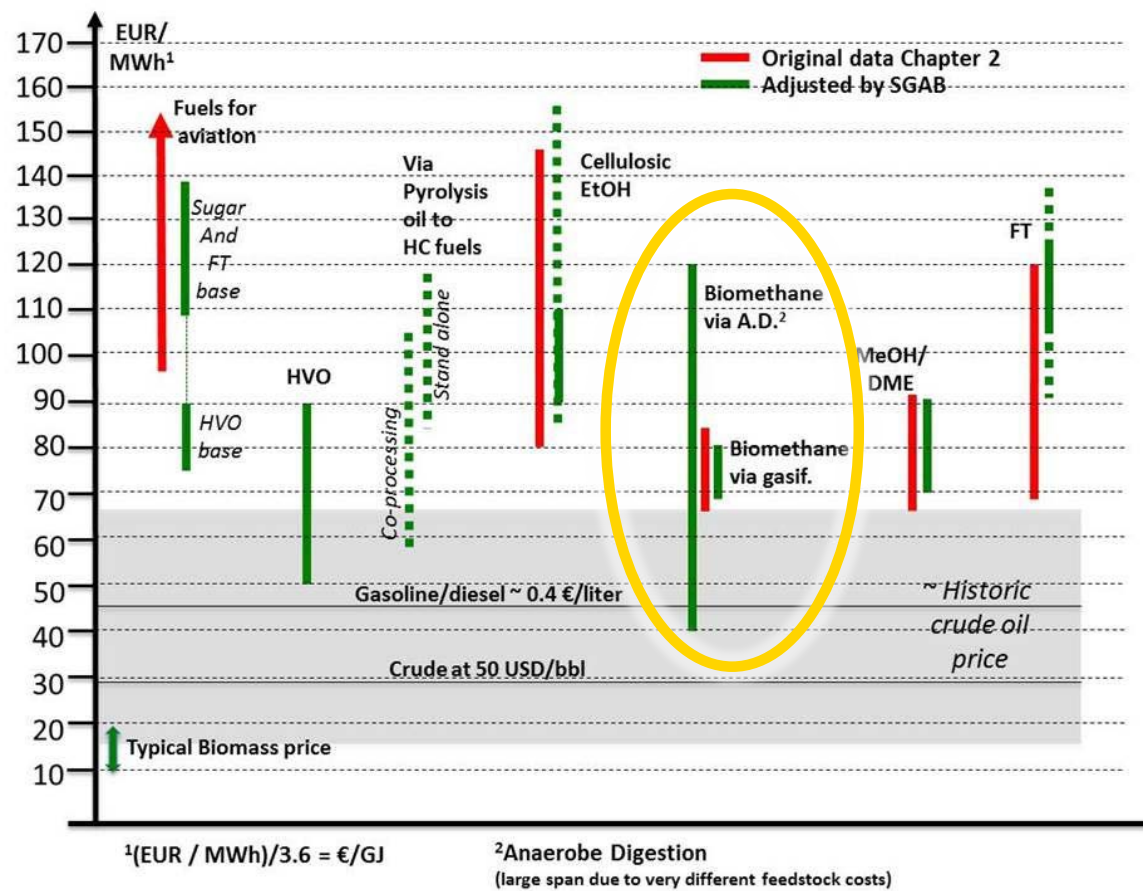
EUR/ MWh$^1$

Original data Chapter 2
Adjusted by SGAB

170
160
150
140
130
120
110
100
90
80
70
60
50
40
30
20
10

Fuels for aviation

Sugar And FT base

HVO base

HVO

Via Pyrolysis oil to HC fuels

Stand alone

Co-processing

Cellulosic EtOH

Biomethane via A.D.$^2$

Biomethane via gasif.

MeOH/ DME

FT

Gasoline/diesel ~ 0.4 €/liter

~ Historic crude oil price

Crude at 50 USD/bbl

Typical Biomass price

$^1$(EUR / MWh)/3.6 = €/GJ

$^2$Anaerobe Digestion
(large span due to very different feedstock costs)